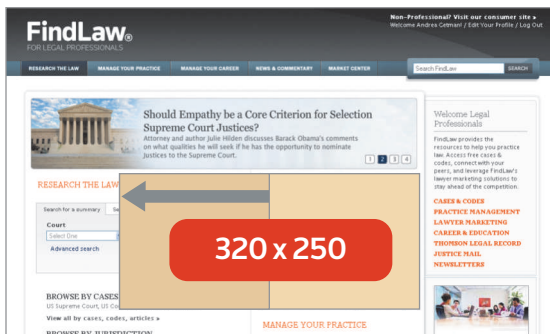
FindLaw® FOR LEGAL PROFESSIONALS

Non-Professional? Visit our consumer site »
Welcome Andrea Getman! / Edit Your Profile / Log Out

RESEARCH THE LAW | MANAGE YOUR PRACTICE | MANAGE YOUR CAREER | NEWS & COMMENTARY | MARKET CENTER

Search FindLaw | SEARCH

Should Empathy be a Core Criterion for Selection Supreme Court Justices?
Attorney and author Julie Hilden discusses Barack Obama's comments on what qualities he will seek if he has the opportunity to nominate Justices to the Supreme Court.

1 2 3 4

RESEARCH THE LAW

Search for a summary | Se

Court
Select One

Advanced search

320 x 250

BROWSE BY CASES
US Supreme Court, US C

View all by cases, codes, articles »

BROWSE BY JURISDICTION

MANAGE YOUR PRACTICE

Welcome Legal Professionals

FindLaw provides the resources to help you practice law. Access free cases & codes, connect with your peers, and leverage FindLaw's lawyer marketing solutions to stay ahead of the competition.

CASES & CODES
PRACTICE MANAGEMENT
LAWYER MARKETING
CAREER & EDUCATION
THOMSON LEGAL RECORD
JUSTICE MAIL
NEWSLETTERS